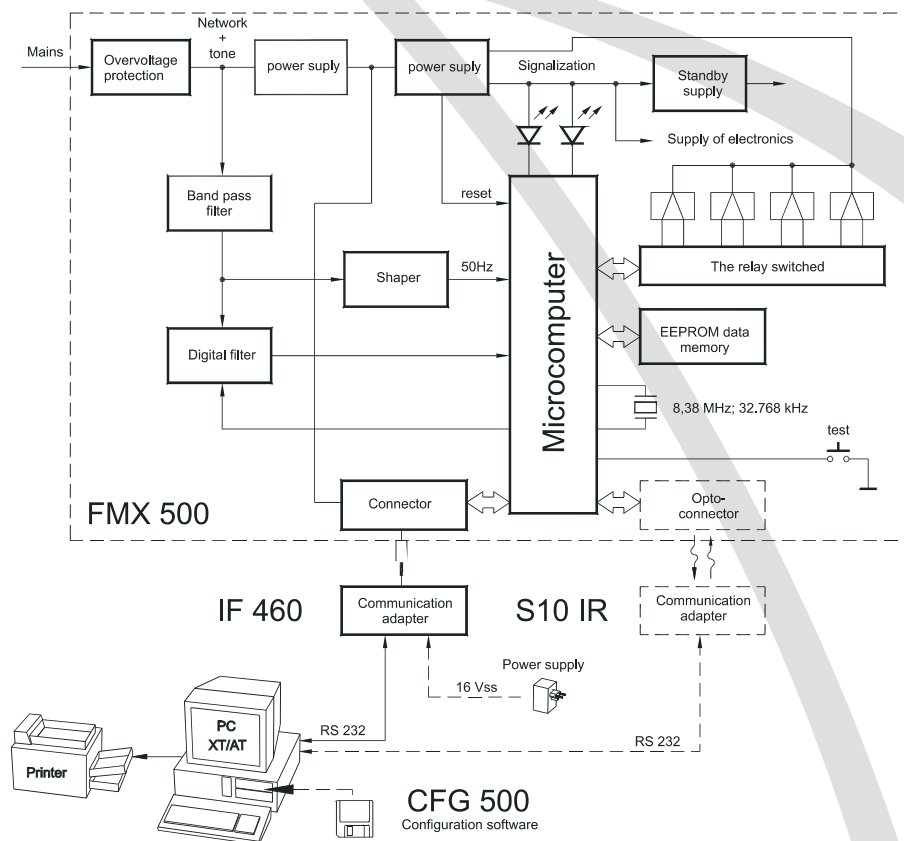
Mains
Overvoltage protection
Network + tone
power suply
power suply
Signalization
Standby supply
Supply of electronics
Band pass filter
reset
Shaper
50Hz
Microcomputer
The relay switched
Digital filter
EEPROM data memory
8,38 MHz; 32.768 kHz
test
FMX 500
Connector
Opto-connector
IF 460
Communication adapter
S10 IR
Communication adapter
Power supply
16 Vss
PC XT/AT
RS 232
RS 232
Printer
CFG 500
Configuration software